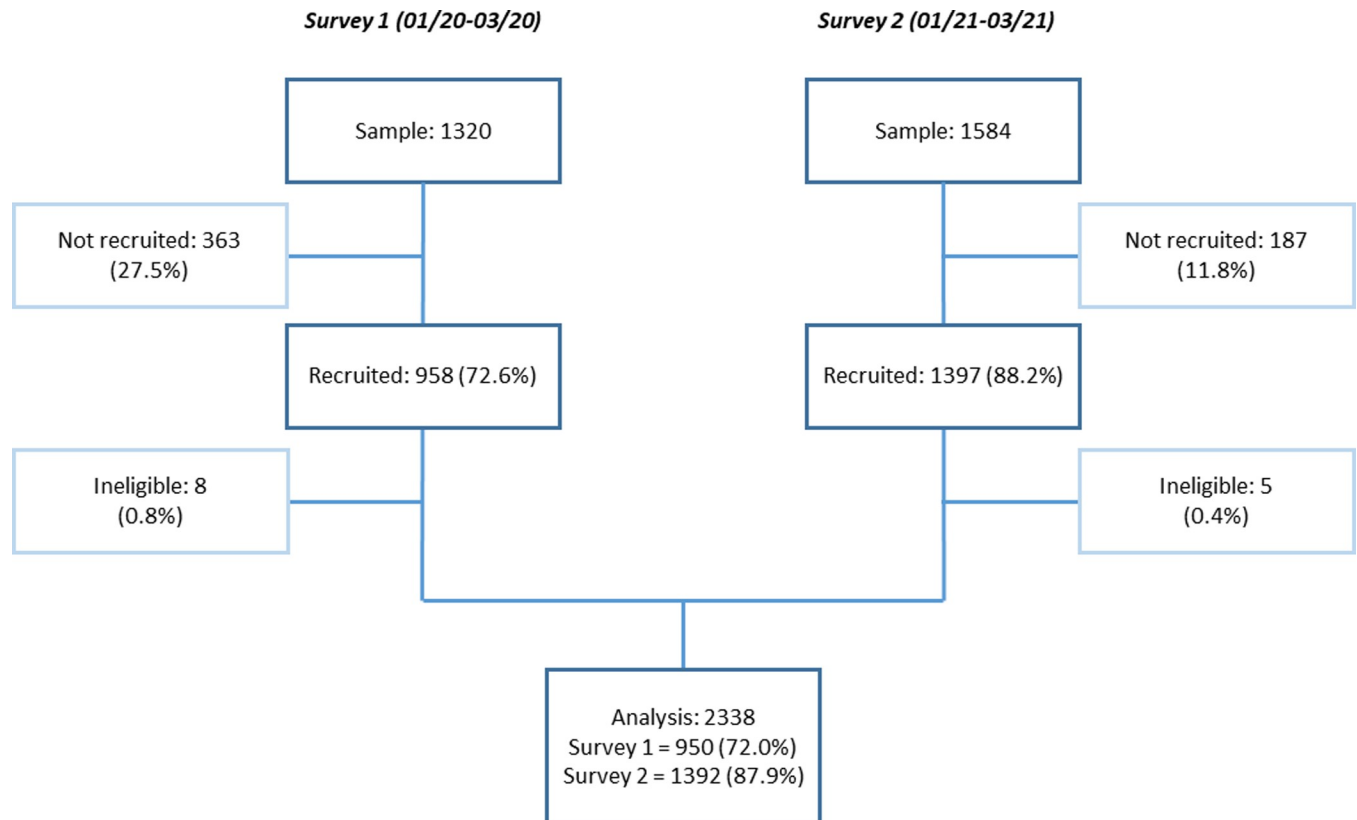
Survey 1 (01/20-03/20)

Survey 2 (01/21-03/21)

Sample: 1320

Sample: 1584

Not recruited: 363 (27.5%)

Not recruited: 187 (11.8%)

Recruited: 958 (72.6%)

Recruited: 1397 (88.2%)

Ineligible: 8 (0.8%)

Ineligible: 5 (0.4%)

Analysis: 2338
Survey 1 = 950 (72.0%)
Survey 2 = 1392 (87.9%)